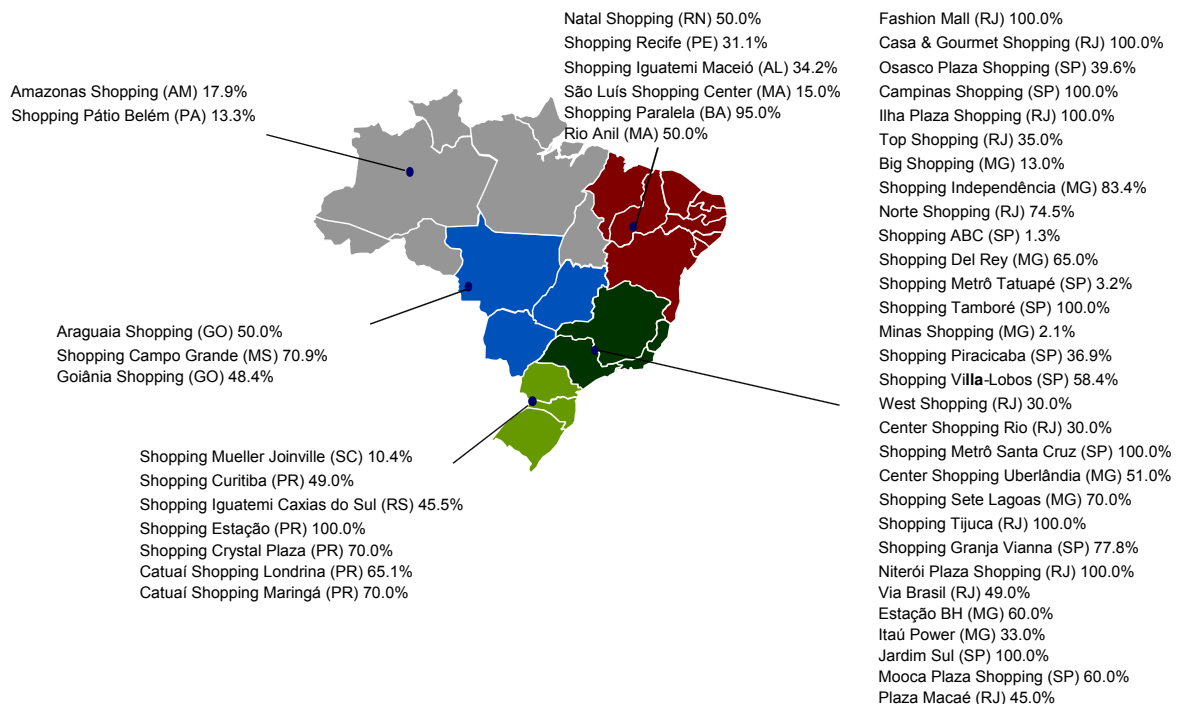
Amazonas Shopping (AM) 17.9%
Shopping Pátio Belém (PA) 13.3%

Natal Shopping (RN) 50.0%
Shopping Recife (PE) 31.1%
Shopping Iguatemi Maceió (AL) 34.2%
São Luís Shopping Center (MA) 15.0%
Shopping Paralela (BA) 95.0%
Rio Anil (MA) 50.0%

Fashion Mall (RJ) 100.0%
Casa & Gourmet Shopping (RJ) 100.0%
Osasco Plaza Shopping (SP) 39.6%
Campinas Shopping (SP) 100.0%
Ilha Plaza Shopping (RJ) 100.0%
Top Shopping (RJ) 35.0%
Big Shopping (MG) 13.0%
Shopping Independência (MG) 83.4%
Norte Shopping (RJ) 74.5%
Shopping ABC (SP) 1.3%
Shopping Del Rey (MG) 65.0%
Shopping Metrô Tatuapé (SP) 3.2%
Shopping Tamboré (SP) 100.0%
Minas Shopping (MG) 2.1%
Shopping Piracicaba (SP) 36.9%
Shopping Villa-Lobos (SP) 58.4%
West Shopping (RJ) 30.0%
Center Shopping Rio (RJ) 30.0%
Shopping Metrô Santa Cruz (SP) 100.0%
Center Shopping Uberlândia (MG) 51.0%
Shopping Sete Lagoas (MG) 70.0%
Shopping Tijuca (RJ) 100.0%
Shopping Granja Vianna (SP) 77.8%
Niterói Plaza Shopping (RJ) 100.0%
Via Brasil (RJ) 49.0%
Estação BH (MG) 60.0%
Itaú Power (MG) 33.0%
Jardim Sul (SP) 100.0%
Mooca Plaza Shopping (SP) 60.0%
Plaza Macaé (RJ) 45.0%

Araguaia Shopping (GO) 50.0%
Shopping Campo Grande (MS) 70.9%
Goiânia Shopping (GO) 48.4%

Shopping Mueller Joinville (SC) 10.4%
Shopping Curitiba (PR) 49.0%
Shopping Iguatemi Caxias do Sul (RS) 45.5%
Shopping Estação (PR) 100.0%
Shopping Crystal Plaza (PR) 70.0%
Catuaí Shopping Londrina (PR) 65.1%
Catuaí Shopping Maringá (PR) 70.0%